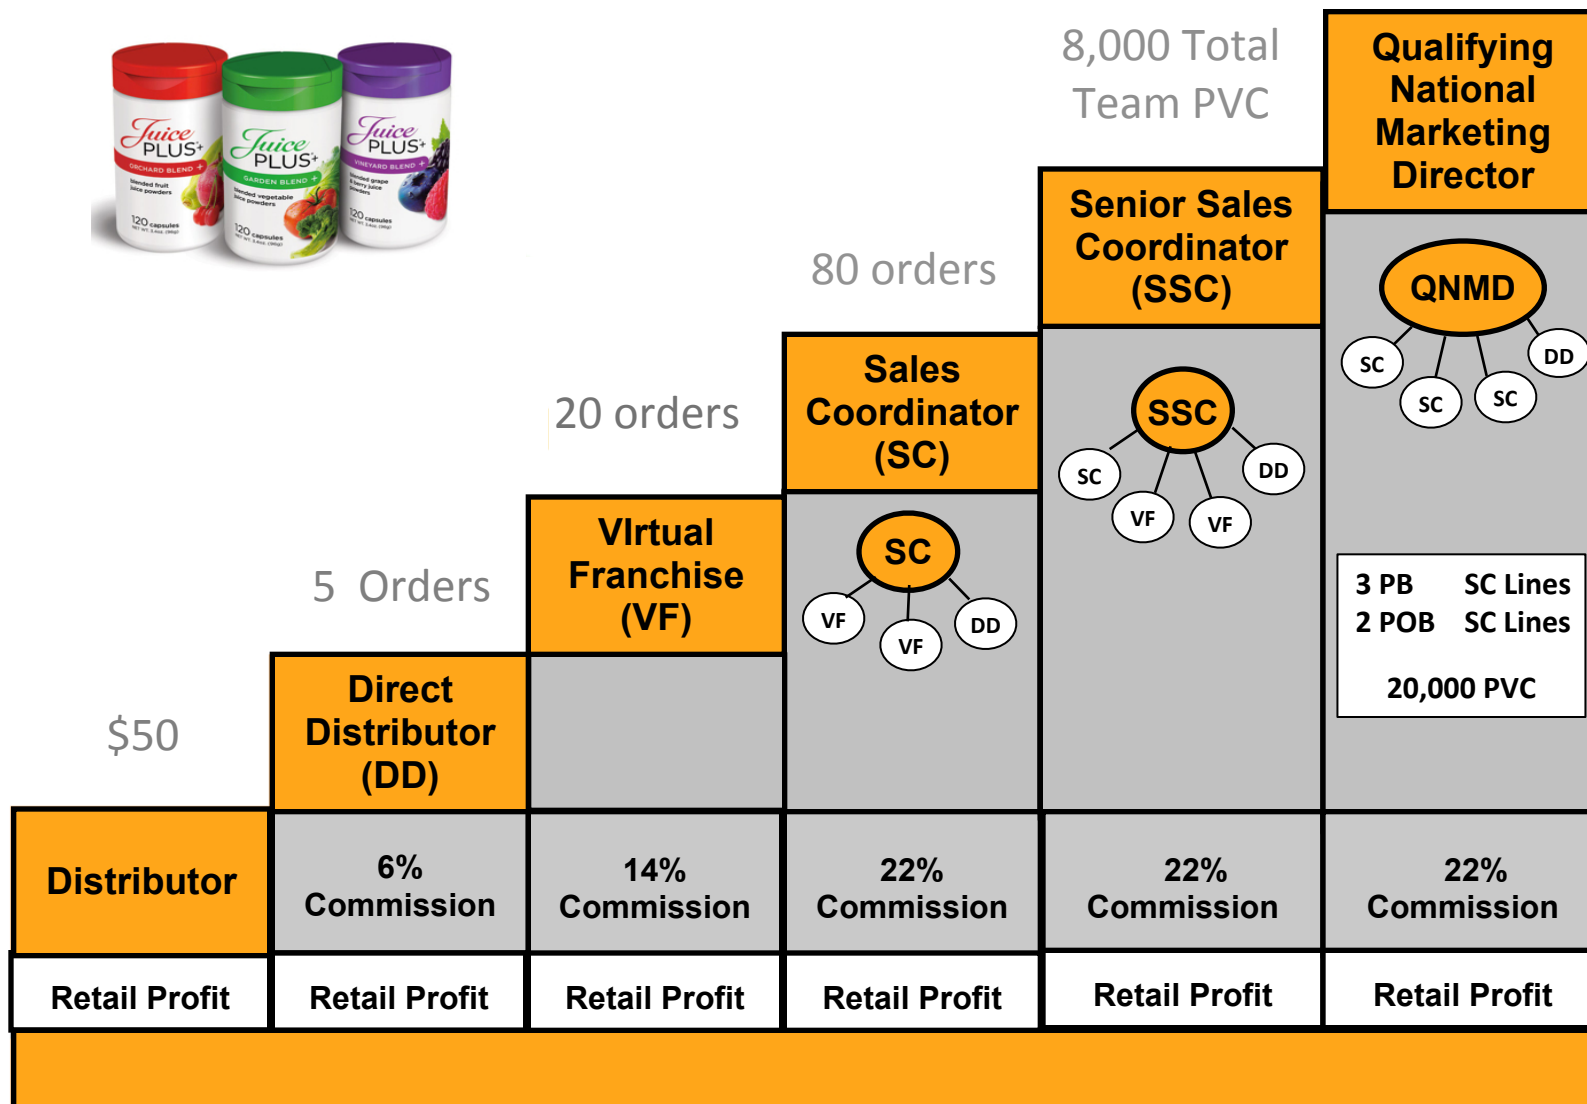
Juice PLUS+ ORCHARD BLEND 120 capsules

Juice PLUS+ GARDEN BLEND 120 capsules

Juice PLUS+ VINEYARD BLEND 120 capsules

8,000 Total Team PVC

Qualifying National Marketing Director

QNMD

SC

DD

SC

SC

3 PB SC Lines
2 POB SC Lines

20,000 PVC

80 orders

Senior Sales Coordinator (SSC)

SSC

SC

DD

VF

VF

20 orders

Sales Coordinator (SC)

SC

VF

VF

DD

5 Orders

VIrtual Franchise (VF)

$50

Direct Distributor (DD)

Distributor

6% Commission

14% Commission

22% Commission

22% Commission

22% Commission

Retail Profit

Retail Profit

Retail Profit

Retail Profit

Retail Profit

Retail Profit